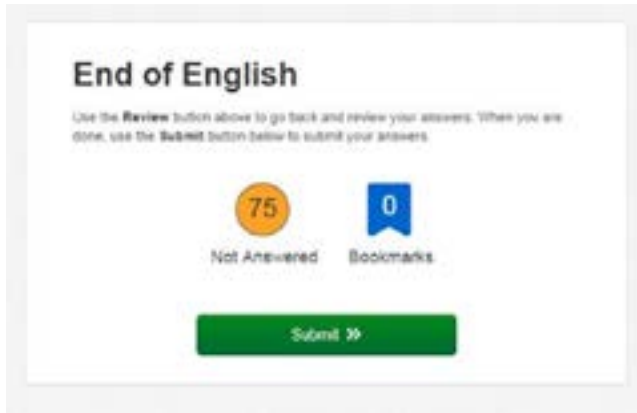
End of English

Use the **Review** button above to go back and review your answers. When you are done, use the **Submit** button below to submit your answers.

75

Not Answered

0

Bookmarks

Submit »